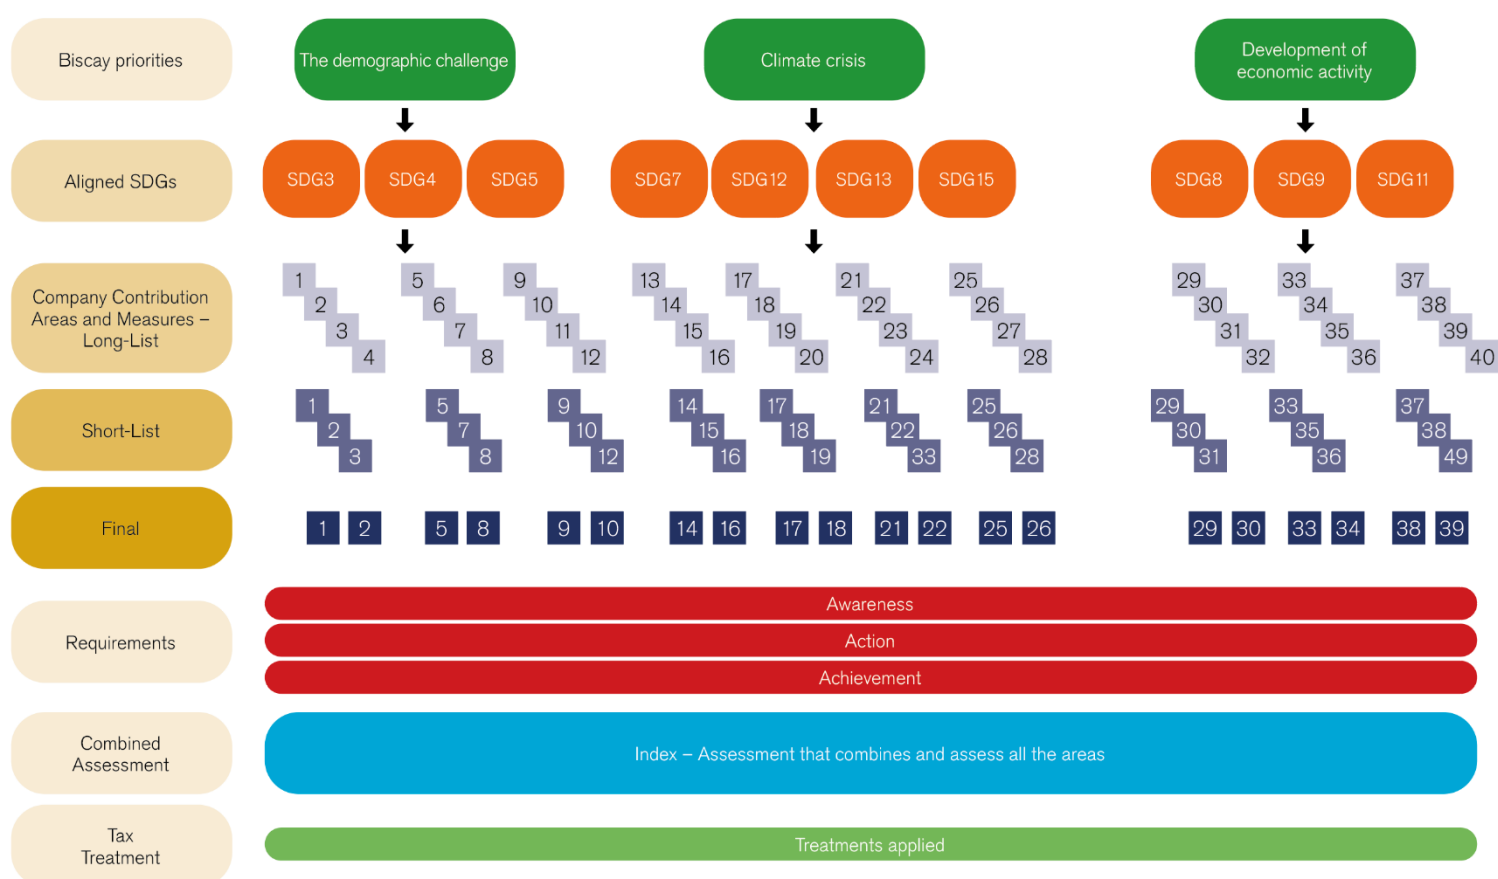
Biscay priorities

The demographic challenge

Climate crisis

Development of economic activity

Aligned SDGs

SDG3 SDG4 SDG5 SDG7 SDG12 SDG13 SDG15 SDG8 SDG9 SDG11

Company Contribution Areas and Measures – Long-List

1 2 3 4 5 6 7 8 9 10 11 12 13 14 15 16 17 18 19 20 21 22 23 24 25 26 27 28 29 30 31 32 33 34 35 36 37 38 39 40

Short-List

1 2 3 5 7 8 9 10 12 14 15 16 17 18 19 21 22 33 25 26 28 29 30 31 33 35 36 37 38 49

Final

1 2 5 8 9 10 14 16 17 18 21 22 25 26 29 30 33 34 38 39

Requirements

Awareness

Action

Achievement

Combined Assessment

Index – Assessment that combines and assess all the areas

Tax Treatment

Treatments applied